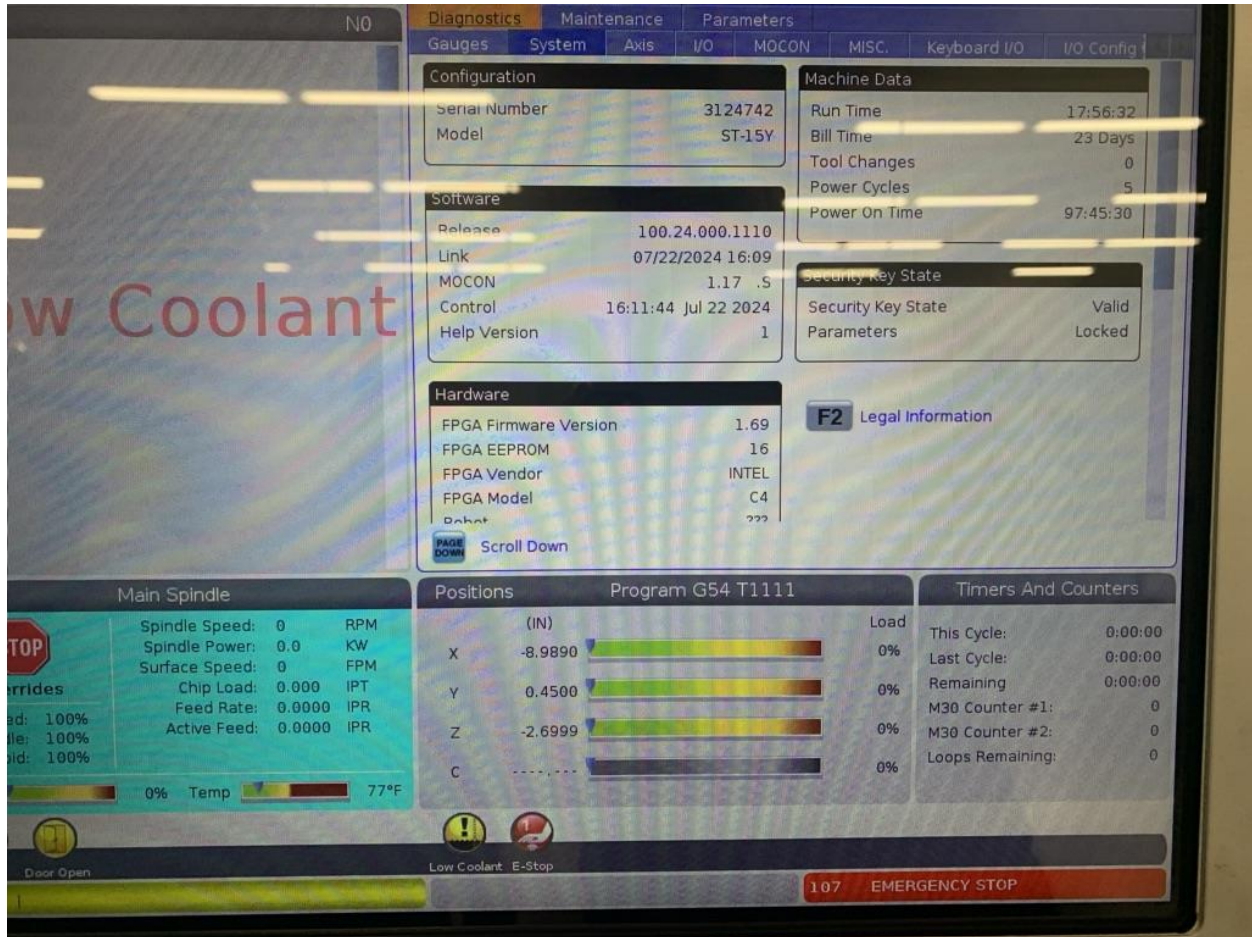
N0

ow Coolant

Diagnostics | Maintenance | Parameters

Gauges | System | Axis | I/O | MOCON | MISC. | Keyboard I/O | I/O Config

Configuration

| | |
|---|---|
| Serial Number | 3124742 |
| Model | ST-15Y |

Software

| | |
|---|---|
| Release | 100.24.000.1110 |
| Link | 07/22/2024 16:09 |
| MOCON | 1.17 .S |
| Control | 16:11:44 Jul 22 2024 |
| Help Version | 1 |

Hardware

| | |
|---|---|
| FPGA Firmware Version | 1.69 |
| FPGA EEPROM | 16 |
| FPGA Vendor | INTEL |
| FPGA Model | C4 |
| Robot | ??? |

PAGE DOWN Scroll Down

Machine Data

| | |
|---|---|
| Run Time | 17:56:32 |
| Bill Time | 23 Days |
| Tool Changes | 0 |
| Power Cycles | 5 |
| Power On Time | 97:45:30 |

Security Key State

| | |
|---|---|
| Security Key State | Valid |
| Parameters | Locked |

F2 Legal Information

Main Spindle

STOP

rrides

ed: 100%
dle: 100%
pid: 100%

| | | |
|---|---|---|
| Spindle Speed: | 0 | RPM |
| Spindle Power: | 0.0 | KW |
| Surface Speed: | 0 | FPM |
| Chip Load: | 0.000 | IPT |
| Feed Rate: | 0.0000 | IPR |
| Active Feed: | 0.0000 | IPR |

0% Temp 77°F

Positions Program G54 T1111

| | (IN) | Load |
|---|---|---|
| X | -8.9890 | 0% |
| Y | 0.4500 | 0% |
| Z | -2.6999 | 0% |
| C | ----.--- | 0% |

Timers And Counters

| | |
|---|---|
| This Cycle: | 0:00:00 |
| Last Cycle: | 0:00:00 |
| Remaining | 0:00:00 |
| M30 Counter #1: | 0 |
| M30 Counter #2: | 0 |
| Loops Remaining: | 0 |

Door Open

Low Coolant E-Stop

107 EMERGENCY STOP